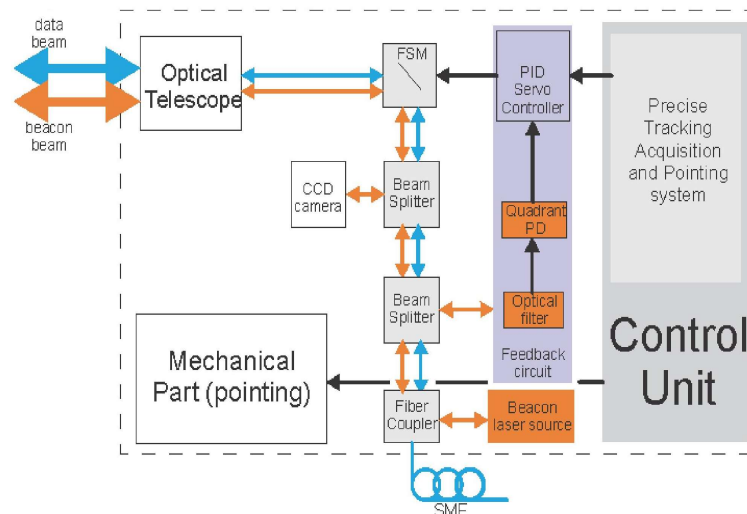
data beam

beacon beam

Optical Telescope

FSM

PID Servo Controller

Precise Tracking Acquisition and Pointing system

CCD camera

Beam Splitter

Quadrant PD

Beam Splitter

Optical filter

Feedback circuit

Control Unit

Mechanical Part (pointing)

Fiber Coupler

Beacon laser source

SMF